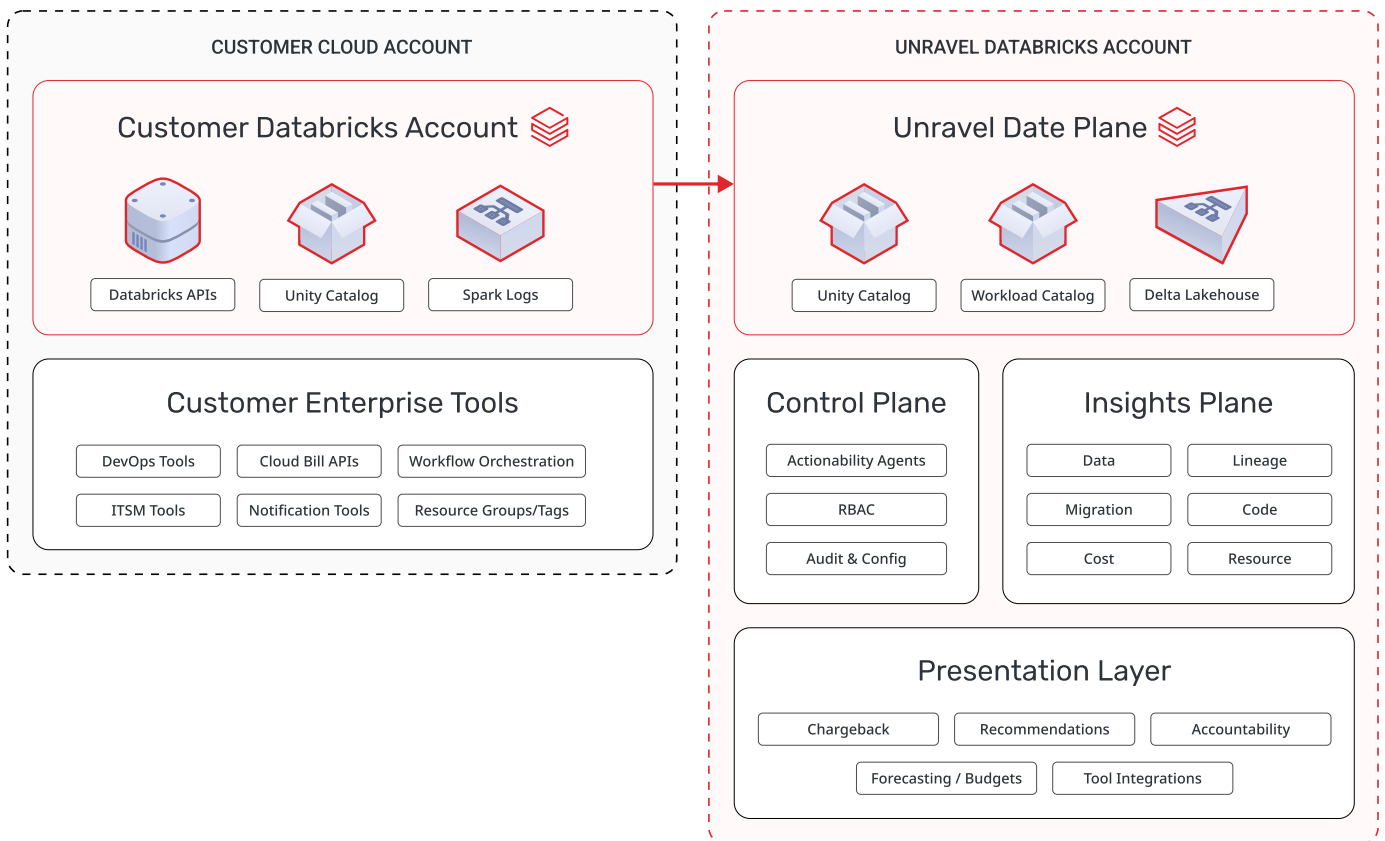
CUSTOMER CLOUD ACCOUNT

Customer Databricks Account

Databricks APIs
Unity Catalog
Spark Logs

Customer Enterprise Tools

DevOps Tools
Cloud Bill APIs
Workflow Orchestration
ITSM Tools
Notification Tools
Resource Groups/Tags

UNRAVEL DATABRICKS ACCOUNT

Unravel Date Plane

Unity Catalog
Workload Catalog
Delta Lakehouse

Control Plane

Actionability Agents
RBAC
Audit & Config

Insights Plane

Data
Lineage
Migration
Code
Cost
Resource

Presentation Layer

Chargeback
Recommendations
Accountability
Forecasting / Budgets
Tool Integrations